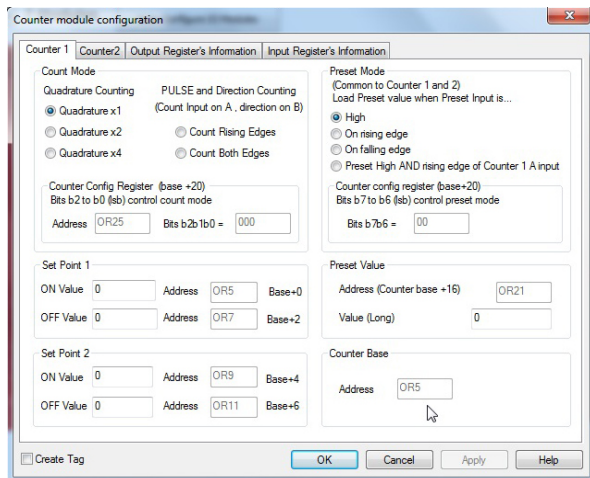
Counter module configuration

Counter 1 | Counter2 | Output Register's Information | Input Register's Information

Count Mode

Quadrature Counting

Quadrature x1

Quadrature x2

Quadrature x4

PULSE and Direction Counting (Count Input on A , direction on B)

Count Rising Edges

Count Both Edges

Counter Config Register (base +20)
Bits b2 to b0 (lsb) control count mode

Address OR25 Bits b2b1b0 = 000

Preset Mode
(Common to Counter 1 and 2)
Load Preset value when Preset Input is...

High

On rising edge

On falling edge

Preset High AND rising edge of Counter 1 A input

Counter config register (base+20)
Bits b7 to b6 (lsb) control preset mode

Bits b7b6 = 00

Set Point 1

ON Value 0 Address OR5 Base+0

OFF Value 0 Address OR7 Base+2

Preset Value

Address (Counter base +16) OR21

Value (Long) 0

Set Point 2

ON Value 0 Address OR9 Base+4

OFF Value 0 Address OR11 Base+6

Counter Base

Address OR5

Create Tag

OK Cancel Apply Help